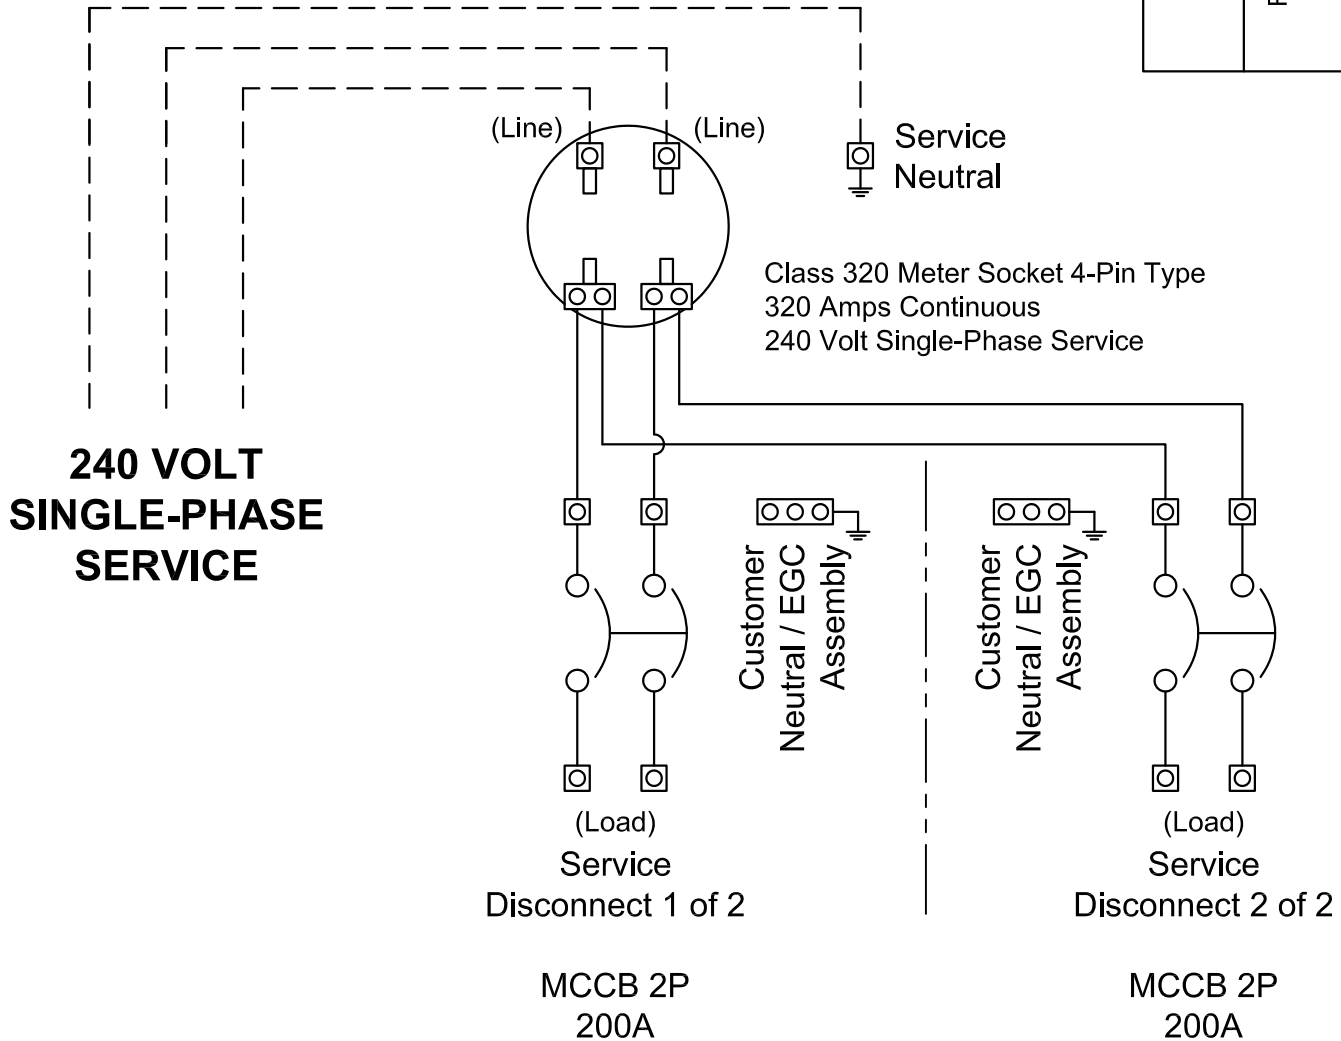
(Line)

(Line)

Service
Neutral

Class 320 Meter Socket 4-Pin Type
320 Amps Continuous
240 Volt Single-Phase Service

240 VOLT
SINGLE-PHASE
SERVICE

Customer
Neutral / EGC
Assembly

Customer
Neutral / EGC
Assembly

(Load)
Service
Disconnect 1 of 2

MCCB 2P
200A

(Load)
Service
Disconnect 2 of 2

MCCB 2P
200A